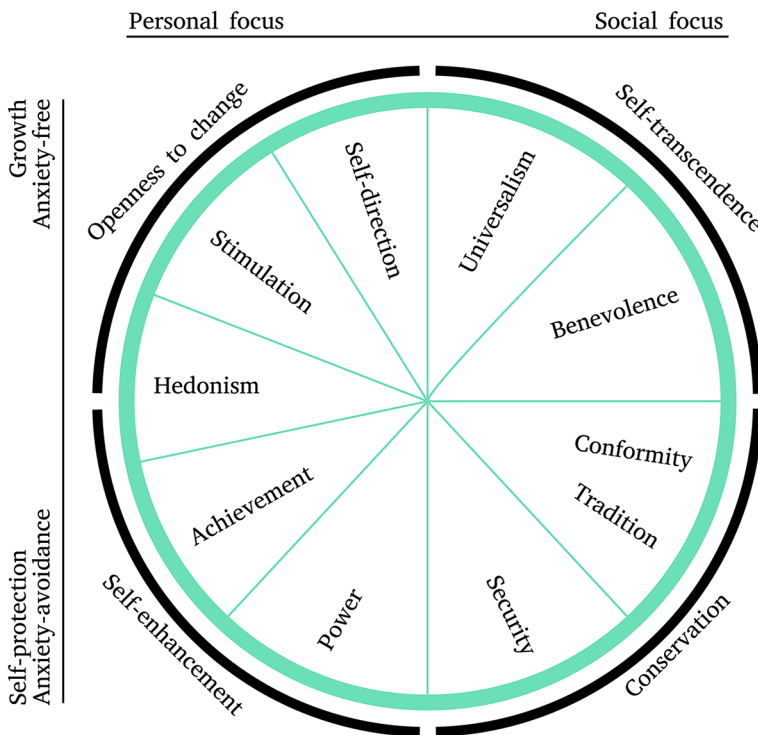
Personal focus

Social focus

Growth
Anxiety-free

Self-protection
Anxiety-avoidance

Openness to change

Self-transcendence

Self-enhancement

Conservation

Self-direction

Universalism

Stimulation

Benevolence

Hedonism

Conformity

Tradition

Achievement

Power

Security